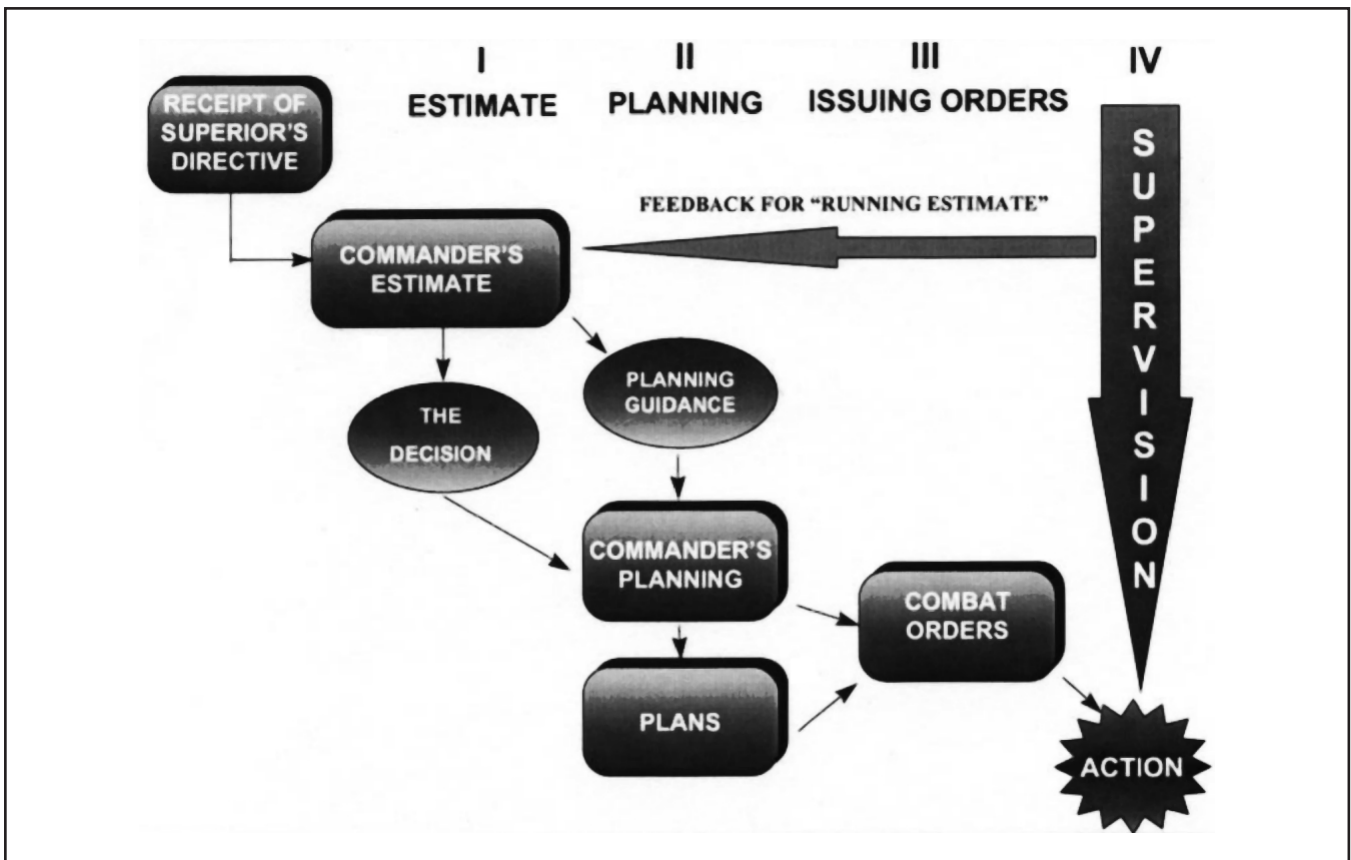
I
ESTIMATE

II
PLANNING

III
ISSUING ORDERS

IV

RECEIPT OF SUPERIOR'S DIRECTIVE

FEEDBACK FOR "RUNNING ESTIMATE"

SUPERVISION

COMMANDER'S ESTIMATE

PLANNING GUIDANCE

THE DECISION

COMMANDER'S PLANNING

COMBAT ORDERS

PLANS

ACTION